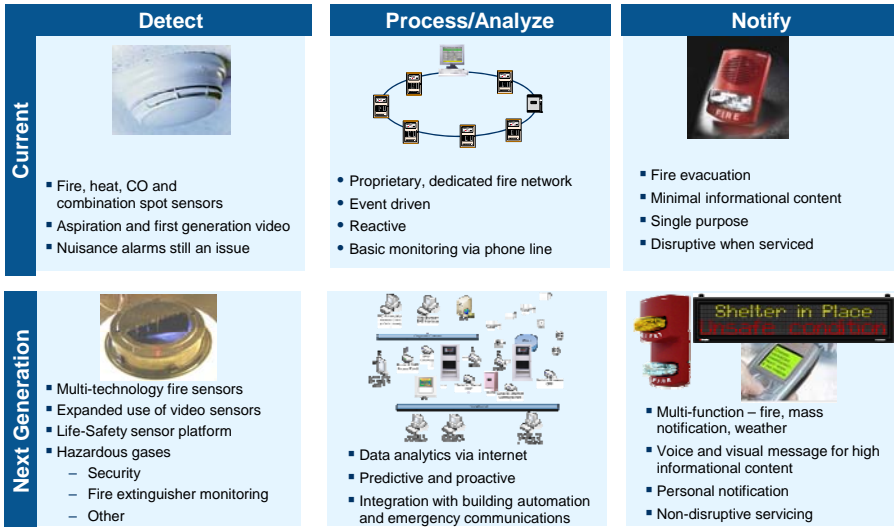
Detect

Process/Analyze

Notify

Current

- Fire, heat, CO and combination spot sensors
- Aspiration and first generation video
- Nuisance alarms still an issue

• Proprietary, dedicated fire network
• Event driven
• Reactive
• Basic monitoring via phone line

FIRE

- Fire evacuation
- Minimal informational content
- Single purpose
- Disruptive when serviced

Next Generation

- Multi-technology fire sensors
- Expanded use of video sensors
- Life-Safety sensor platform
- Hazardous gases
  – Security
  – Fire extinguisher monitoring
  – Other

- Data analytics via internet
- Predictive and proactive
- Integration with building automation and emergency communications

Shelter in Place
Unsafe Condition

FIRE

- Multi-function – fire, mass notification, weather
- Voice and visual message for high informational content
- Personal notification
- Non-disruptive servicing